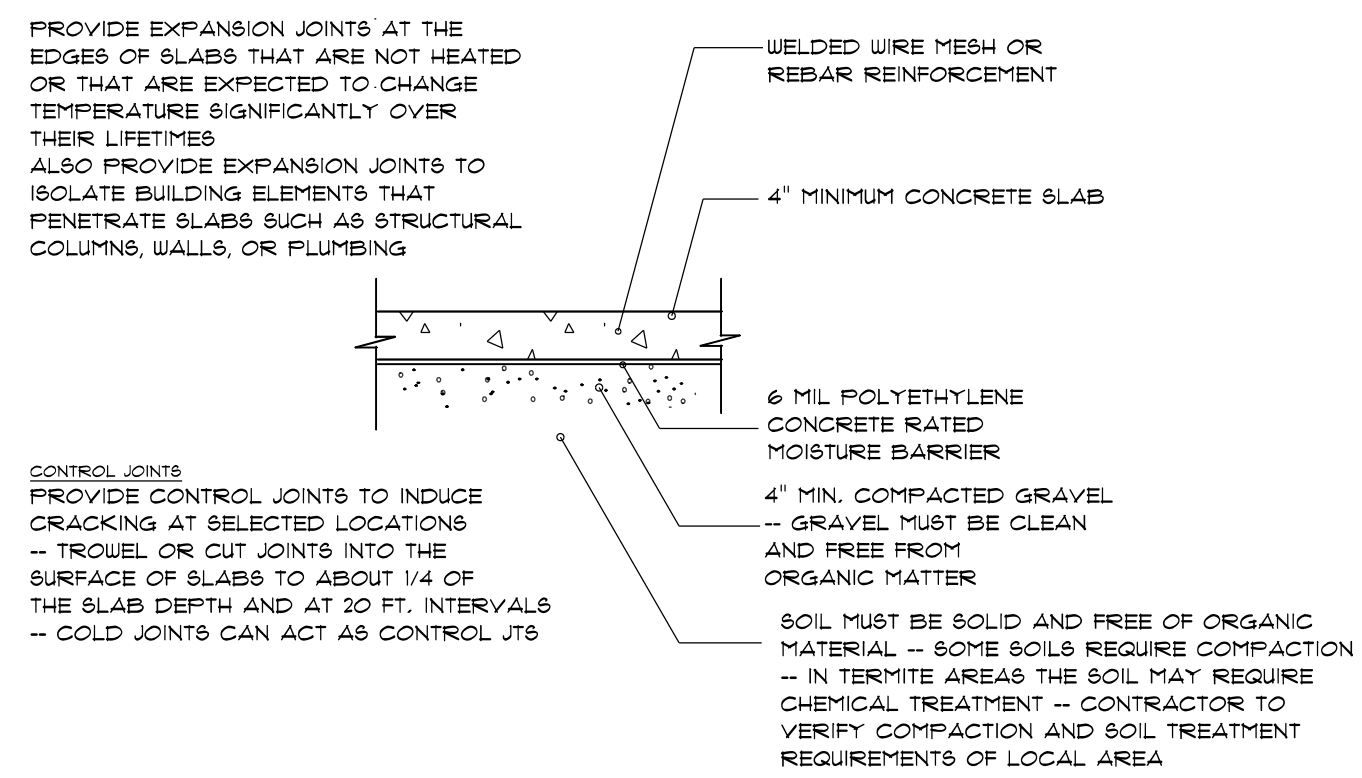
PROVIDE EXPANSION JOINTS AT THE EDGES OF SLABS THAT ARE NOT HEATED OR THAT ARE EXPECTED TO CHANGE TEMPERATURE SIGNIFICANTLY OVER THEIR LIFETIMES
ALSO PROVIDE EXPANSION JOINTS TO ISOLATE BUILDING ELEMENTS THAT PENETRATE SLABS SUCH AS STRUCTURAL COLUMNS, WALLS, OR PLUMBING

WELDED WIRE MESH OR REBAR REINFORCEMENT

4" MINIMUM CONCRETE SLAB

6 MIL POLYETHYLENE CONCRETE RATED MOISTURE BARRIER

CONTROL JOINTS
PROVIDE CONTROL JOINTS TO INDUCE CRACKING AT SELECTED LOCATIONS
-- TROWEL OR CUT JOINTS INTO THE SURFACE OF SLABS TO ABOUT 1/4 OF THE SLAB DEPTH AND AT 20 FT. INTERVALS
-- COLD JOINTS CAN ACT AS CONTROL JTS

4" MIN. COMPACTED GRAVEL
-- GRAVEL MUST BE CLEAN AND FREE FROM ORGANIC MATTER

SOIL MUST BE SOLID AND FREE OF ORGANIC MATERIAL -- SOME SOILS REQUIRE COMPACTION -- IN TERMITE AREAS THE SOIL MAY REQUIRE CHEMICAL TREATMENT -- CONTRACTOR TO VERIFY COMPACTION AND SOIL TREATMENT REQUIREMENTS OF LOCAL AREA